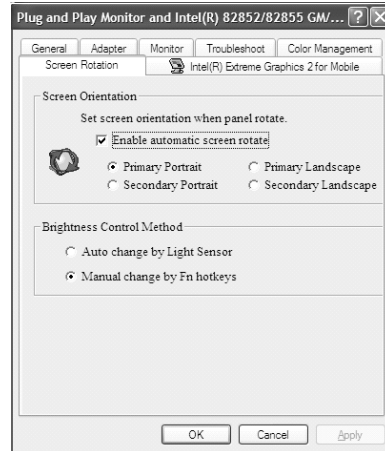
Plug and Play Monitor and Intel(R) 82852/82855 GM/... ? X

General | Adapter | Monitor | Troubleshoot | Color Management

Screen Rotation | Intel(R) Extreme Graphics 2 for Mobile

Screen Orientation

Set screen orientation when panel rotate.

Enable automatic screen rotate

Primary Portrait

Primary Landscape

Secondary Portrait

Secondary Landscape

Brightness Control Method

Auto change by Light Sensor

Manual change by Fn hotkeys

OK | Cancel | Apply